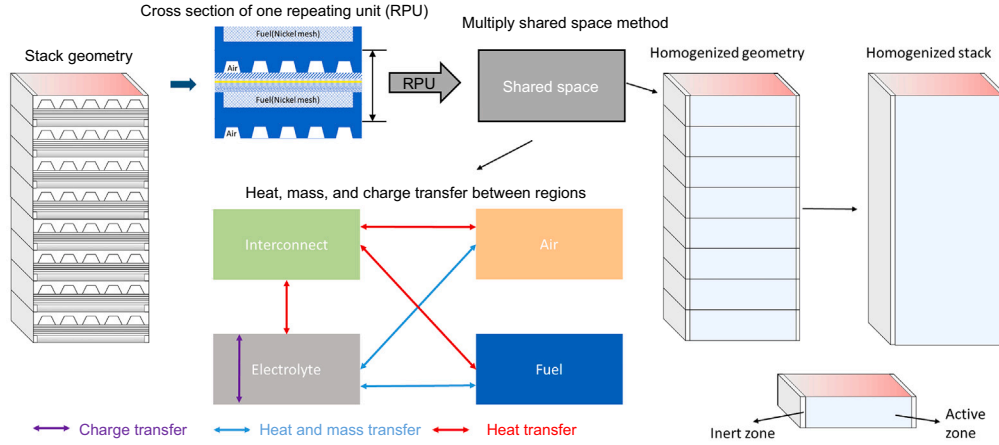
Cross section of one repeating unit (RPU)

Multiply shared space method

Stack geometry

Fuel(Nickel mesh)

Air

Fuel(Nickel mesh)

Air

RPU

Shared space

Homogenized geometry

Homogenized stack

Heat, mass, and charge transfer between regions

Interconnect

Air

Electrolyte

Fuel

Charge transfer

Heat and mass transfer

Heat transfer

Inert zone

Active zone